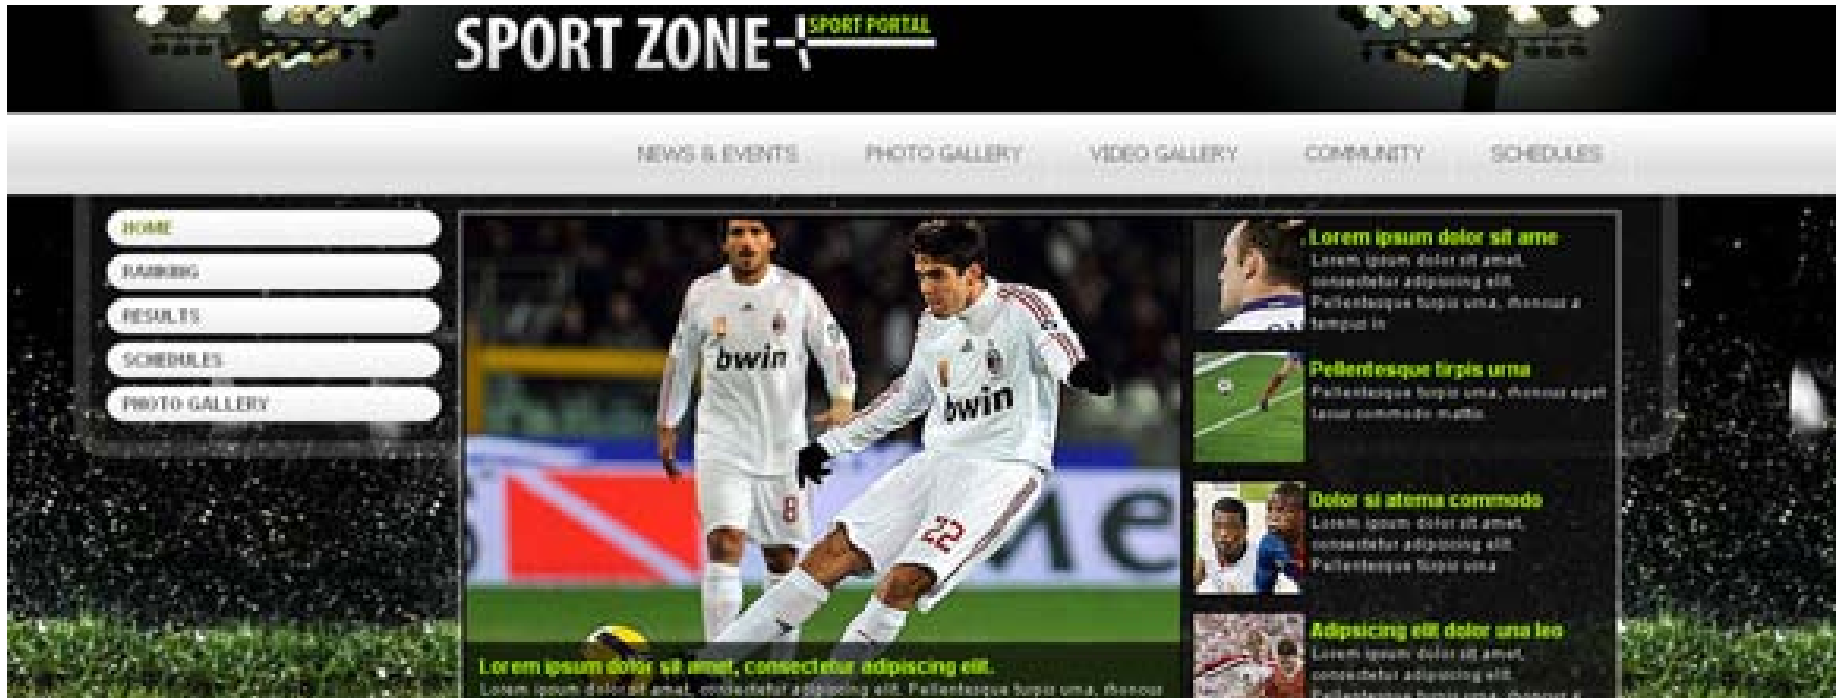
SPORT ZONE SPORT PORTAL

NEWS & EVENTS PHOTO GALLERY VIDEO GALLERY COMMUNITY SCHEDULES

HOME
RANKING
RESULTS
SCHEDULES
PHOTO GALLERY

bwin
bwin
8
22

Lorem ipsum dolor sit amet, connectetur adipiscing elit.
Lorem ipsum dolor sit amet, consectetur adipiscing elit. Pellentesque turpis urna, rhoncus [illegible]

Lorem ipsum dolor sit ame
Lorem ipsum dolor sit amet, consectetur adipiscing elit. Pellentesque turpis urna, rhoncus a tempus in

Pellentesque turpis urna
Pellentesque turpis urna, rhoncus eget iacur commodo mattis

Dolor si atema commodo
Lorem ipsum dolor sit amet, consectetur adipiscing elit. Pellentesque turpis urna

Adipiscing elit dolor una leo
Lorem ipsum dolor sit amet, consectetur adipiscing elit. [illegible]